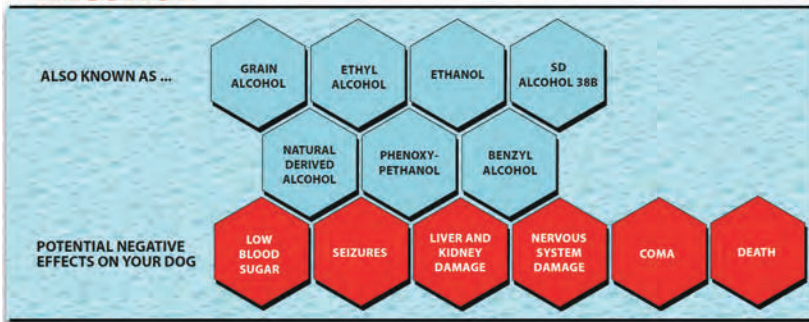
ALSO KNOWN AS ...

GRAIN ALCOHOL

ETHYL ALCOHOL

ETHANOL

SD ALCOHOL 38B

NATURAL DERIVED ALCOHOL

PHENOXYPETHANOL

BENZYL ALCOHOL

POTENTIAL NEGATIVE EFFECTS ON YOUR DOG

LOW BLOOD SUGAR

SEIZURES

LIVER AND KIDNEY DAMAGE

NERVOUS SYSTEM DAMAGE

COMA

DEATH